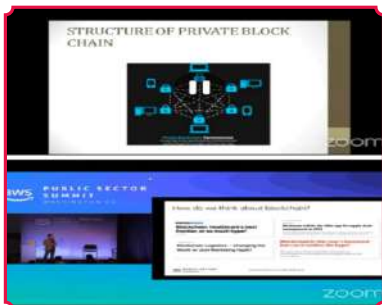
STRUCTURE OF PRIVATE BLOCK CHAIN

zoom

aws PUBLIC SECTOR SUMMIT

How do we think about Blockchain?

Blockchain: Healthcare's Next Frontier or Hype?

Blockchain Logistics – Changing the World or Just Marketing Hype?

zoom